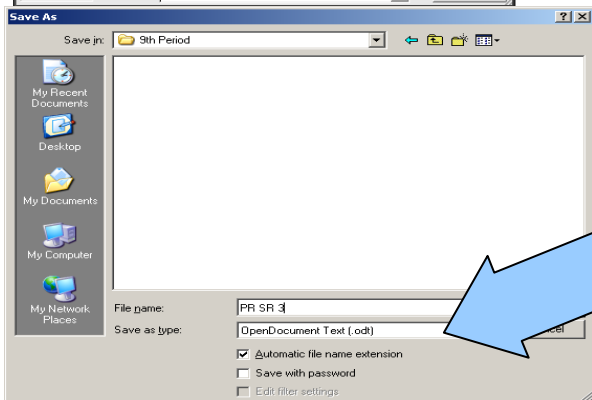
Save As

?

Save in: 9th Period

My Recent Documents

Desktop

My Documents

My Computer

My Network Places

File name: PR SR 3

Save as type: OpenDocument Text (.odt)

cel

Automatic file name extension

Save with password

Edit filter settings